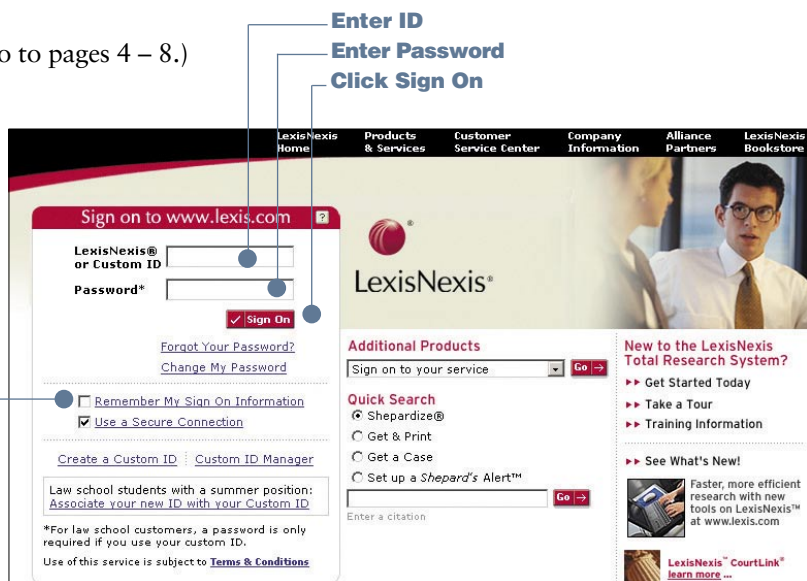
o to pages 4 – 8.)

Enter ID
Enter Password
Click Sign On

LexisNexis Home
Products & Services
Customer Service Center
Company Information
Alliance Partners
LexisNexis Bookstore

Sign on to www.lexis.com ?

LexisNexis® or Custom ID
Password*
Sign On

Forgot Your Password?
Change My Password

Remember My Sign On Information
Use a Secure Connection

Create a Custom ID | Custom ID Manager

Law school students with a summer position: Associate your new ID with your Custom ID

*For law school customers, a password is only required if you use your custom ID.

Use of this service is subject to Terms & Conditions

LexisNexis®

Additional Products
Sign on to your service
Go

Quick Search
Shepardize®
Get & Print
Get a Case
Set up a *Shepard's* Alert™
Go
Enter a citation

New to the LexisNexis Total Research System?
Get Started Today
Take a Tour
Training Information

See What's New!
Faster, more efficient research with new tools on LexisNexis™ at www.lexis.com

LexisNexis™ CourtLink® learn more ...